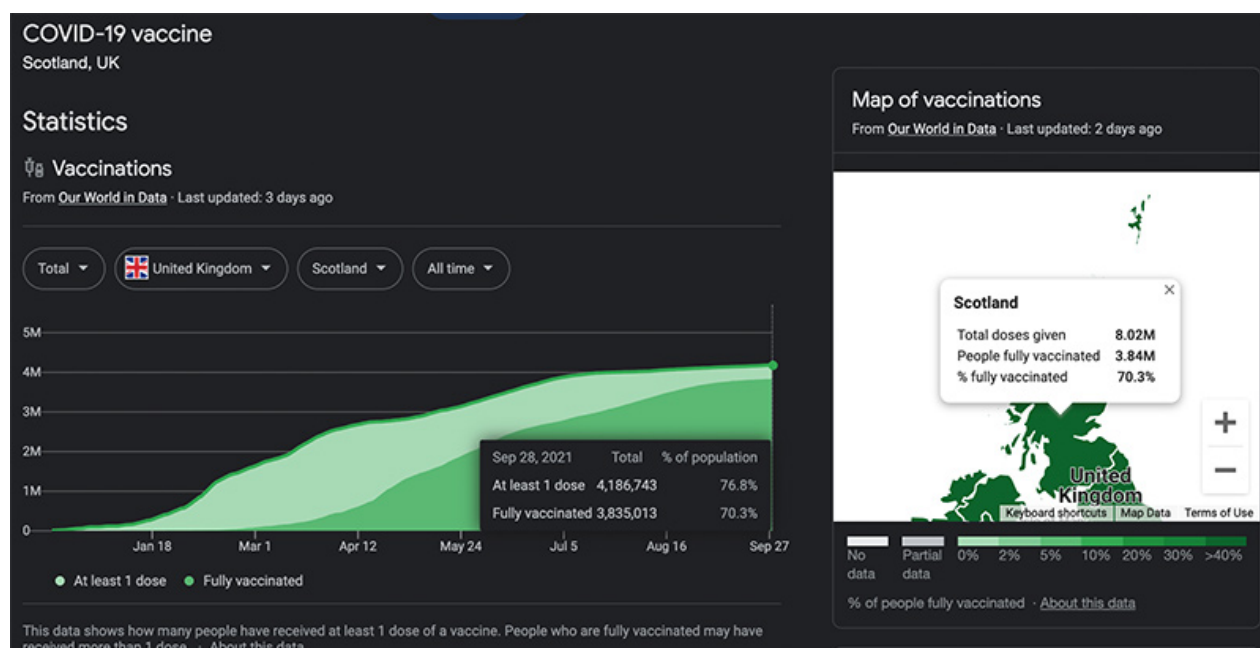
COVID-19 vaccine
Scotland, UK

Statistics

Vaccinations
From Our World in Data · Last updated: 3 days ago

Total ▾ United Kingdom ▾ Scotland ▾ All time ▾

5M
4M
3M
2M
1M
0

Jan 18 Mar 1 Apr 12 May 24 Jul 5 Aug 16 Sep 27

| Sep 28, 2021 | Total | % of population |
|---|---|---|
| At least 1 dose | 4,186,743 | 76.8% |
| Fully vaccinated | 3,835,013 | 70.3% |

● At least 1 dose ● Fully vaccinated

This data shows how many people have received at least 1 dose of a vaccine. People who are fully vaccinated may have received more than 1 dose · About this data

Map of vaccinations
From Our World in Data · Last updated: 2 days ago

Scotland ×
| Total doses given | 8.02M |
|---|---|
| People fully vaccinated | 3.84M |
| % fully vaccinated | 70.3% |

+
−

United Kingdom
Keyboard shortcuts Map Data Terms of Use

No data Partial data 0% 2% 5% 10% 20% 30% >40%

% of people fully vaccinated · About this data